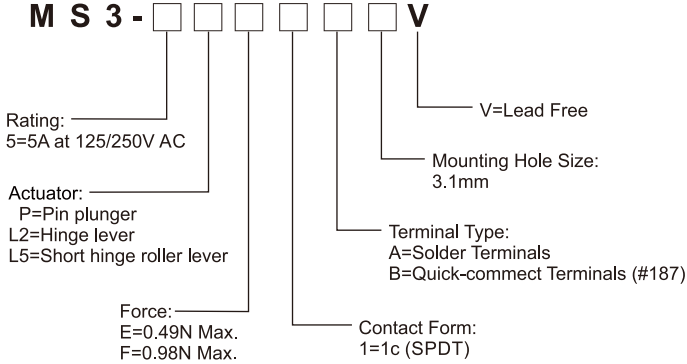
M S 3 - □ □ □ □ □ □ V

V=Lead Free

Mounting Hole Size:
3.1mm

Terminal Type:
A=Solder Terminals
B=Quick-commect Terminals (#187)

Contact Form:
1=1c (SPDT)

Rating:
5=5A at 125/250V AC

Actuator:
P=Pin plunger
L2=Hinge lever
L5=Short hinge roller lever

Force:
E=0.49N Max.
F=0.98N Max.